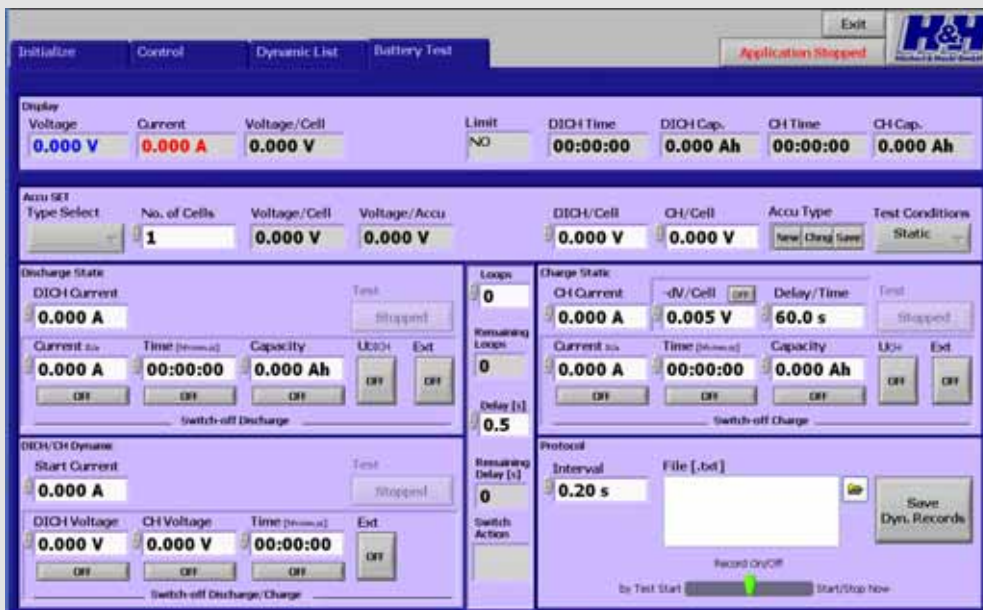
Exit
H&H
Initialize
Control
Dynamic List
Battery Test
Application Stopped

Display
Voltage
0.000 V
Current
0.000 A
Voltage/Cell
0.000 V
Limit
NO
DICH Time
00:00:00
DICH Cap.
0.000 Ah
CH Time
00:00:00
CH Cap.
0.000 Ah

Accu SET
Type Select
No. of Cells
1
Voltage/Cell
0.000 V
Voltage/Accu
0.000 V
DICH/Cell
0.000 V
CH/Cell
0.000 V
Accu Type
New Chrg Save
Test Conditions
Static

Discharge State
DICH Current
0.000 A
Test
Stopped
Current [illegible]
0.000 A
OFF
Time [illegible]
00:00:00
OFF
Capacity
0.000 Ah
OFF
UDICH
OFF
Ext
OFF
Switch-off Discharge

Loops
0
Remaining Loops
0
Delay [s]
0.5
Remaining Delay [s]
0
Switch Action

Charge State
CH Current
0.000 A
-dV/Cell OFF
0.005 V
Delay/Time
60.0 s
Test
Stopped
Current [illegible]
0.000 A
OFF
Time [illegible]
00:00:00
OFF
Capacity
0.000 Ah
OFF
UCH
OFF
Ext
OFF
Switch-off Charge

DICH/CH Dynamic
Start Current
0.000 A
Test
Stopped
DICH Voltage
0.000 V
OFF
CH Voltage
0.000 V
OFF
Time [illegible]
00:00:00
OFF
Ext
OFF
Switch-off Discharge/Charge

Protocol
Interval
0.20 s
File [.txt]
Save Dyn. Records
Record On/Off
by Test Start
Start/Stop Now